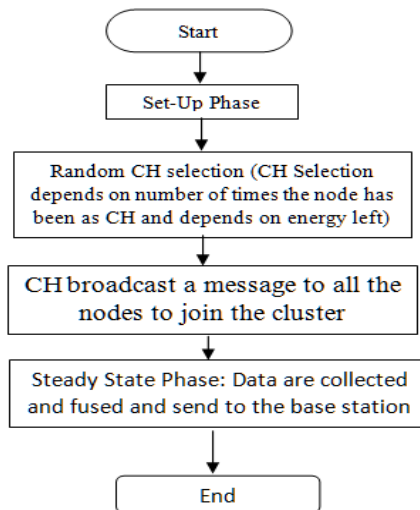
Start

Set-Up Phase

Random CH selection (CH Selection depends on number of times the node has been as CH and depends on energy left)

CH broadcast a message to all the nodes to join the cluster

Steady State Phase: Data are collected and fused and send to the base station

End